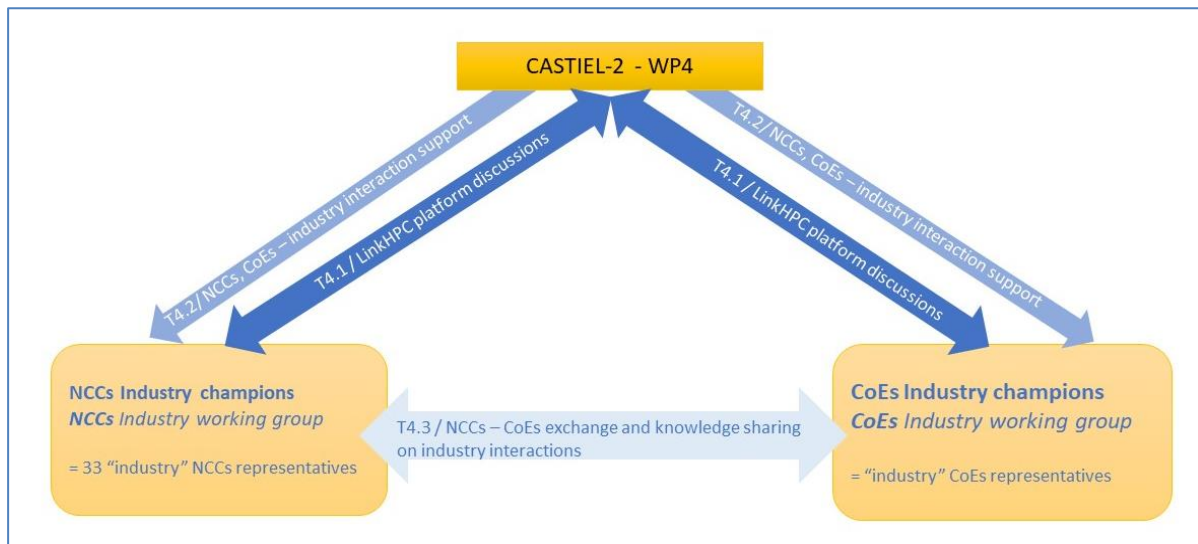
CASTIEL-2 - WP4

T4.2 / NCCs, CoEs – industry interaction support

T4.1 / LinkHPC platform discussions

T4.1 / LinkHPC platform discussions

T4.2 / NCCs, CoEs – industry interaction support

NCCs Industry champions
*NCCs Industry working group*

= 33 "industry" NCCs representatives

T4.3 / NCCs – CoEs exchange and knowledge sharing on industry interactions

CoEs Industry champions
*CoEs Industry working group*

= "industry" CoEs representatives